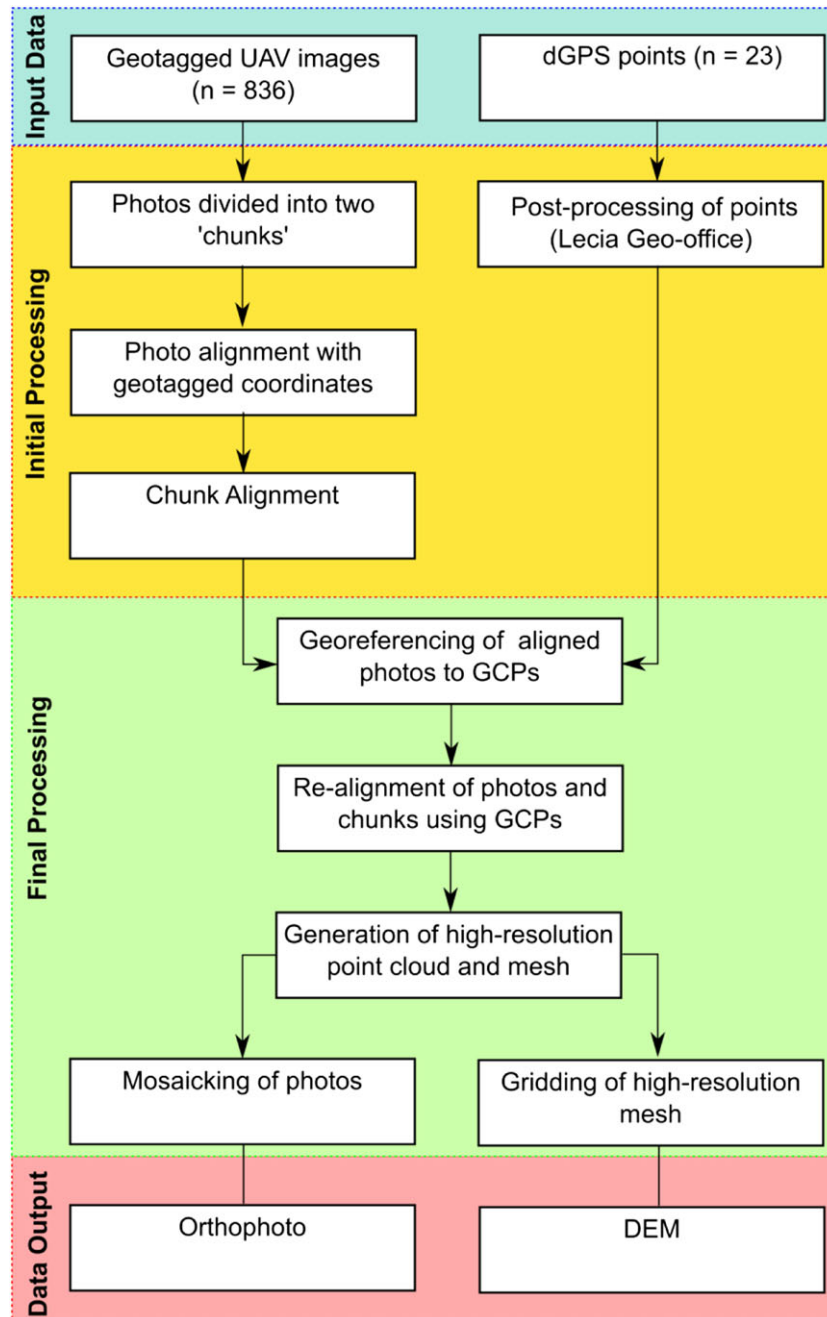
Input Data

Geotagged UAV images (n = 836)

dGPS points (n = 23)

Initial Processing

Photos divided into two 'chunks'

Post-processing of points (Lecia Geo-office)

Photo alignment with geotagged coordinates

Chunk Alignment

Final Processing

Georeferencing of aligned photos to GCPs

Re-alignment of photos and chunks using GCPs

Generation of high-resolution point cloud and mesh

Mosaicking of photos

Gridding of high-resolution mesh

Data Output

Orthophoto

DEM